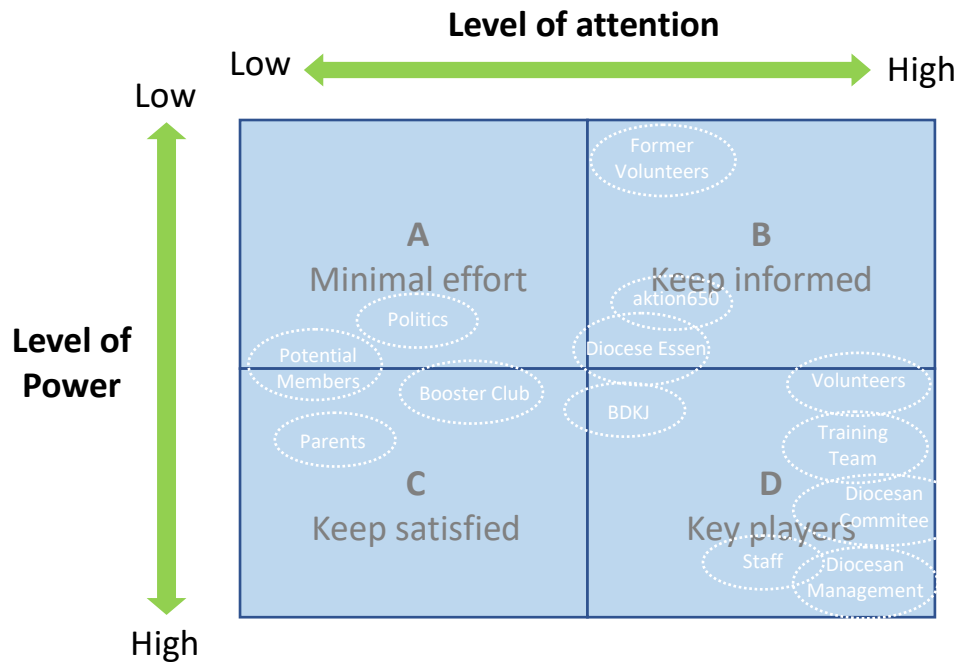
Level of attention

Low

High

Low

Level of Power

High

Former Volunteers

A
Minimal effort

B
Keep informed

aktion650

Politics

Diocese Essen

Potential Members

Booster Club

Volunteers

BDKJ

Parents

Training Team

C
Keep satisfied

D
Key players

Diocesan Commitee

Staff

Diocesan Management